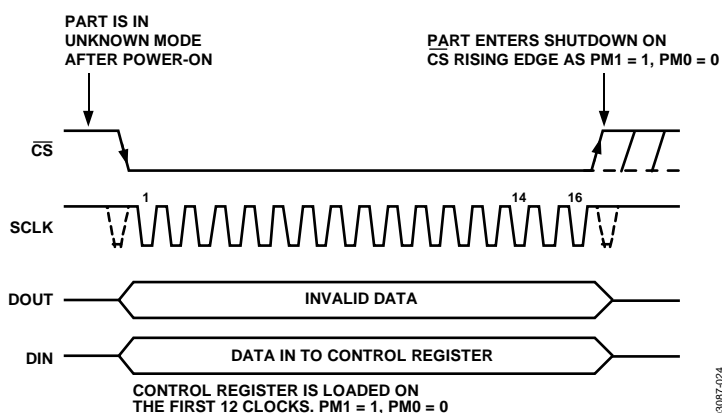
PART IS IN UNKNOWN MODE AFTER POWER-ON

PART ENTERS SHUTDOWN ON $\overline{CS}$ RISING EDGE AS PM1 = 1, PM0 = 0

$\overline{CS}$

SCLK

1

14

16

DOUT

INVALID DATA

DIN

DATA IN TO CONTROL REGISTER

CONTROL REGISTER IS LOADED ON THE FIRST 12 CLOCKS. PM1 = 1, PM0 = 0

03087-024